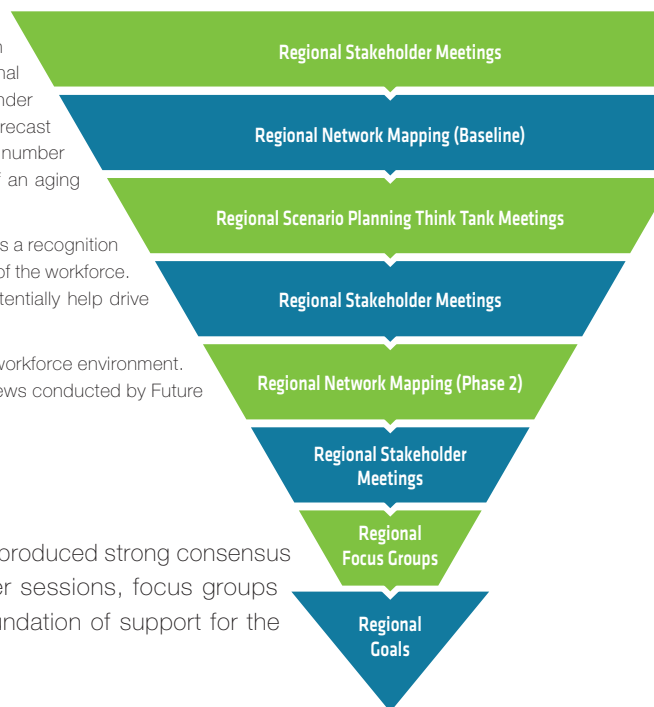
n
nal
nder
recast
number
f an aging

s a recognition
of the workforce.
tentially help drive

workforce environment.
ews conducted by Future

Regional Stakeholder Meetings

Regional Network Mapping (Baseline)

Regional Scenario Planning Think Tank Meetings

Regional Stakeholder Meetings

Regional Network Mapping (Phase 2)

Regional Stakeholder Meetings

Regional Focus Groups

Regional Goals

produced strong consensus
er sessions, focus groups
undation of support for the